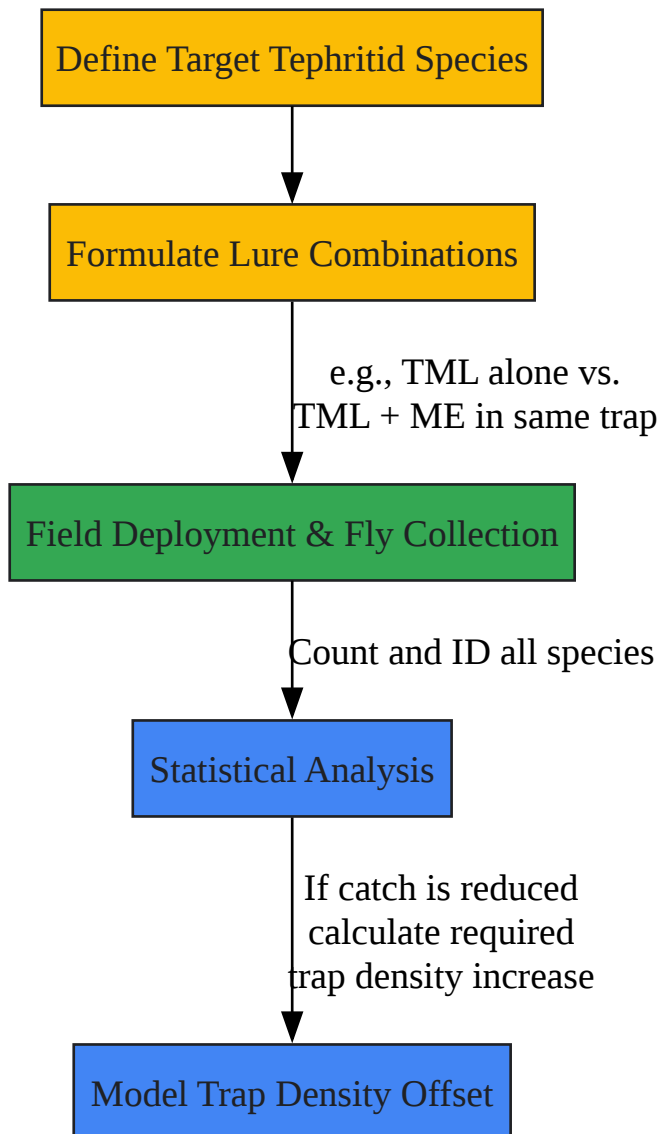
Define Target Tephritid Species

Formulate Lure Combinations

e.g., TML alone vs. TML + ME in same trap

Field Deployment & Fly Collection

Count and ID all species

Statistical Analysis

If catch is reduced calculate required trap density increase

Model Trap Density Offset